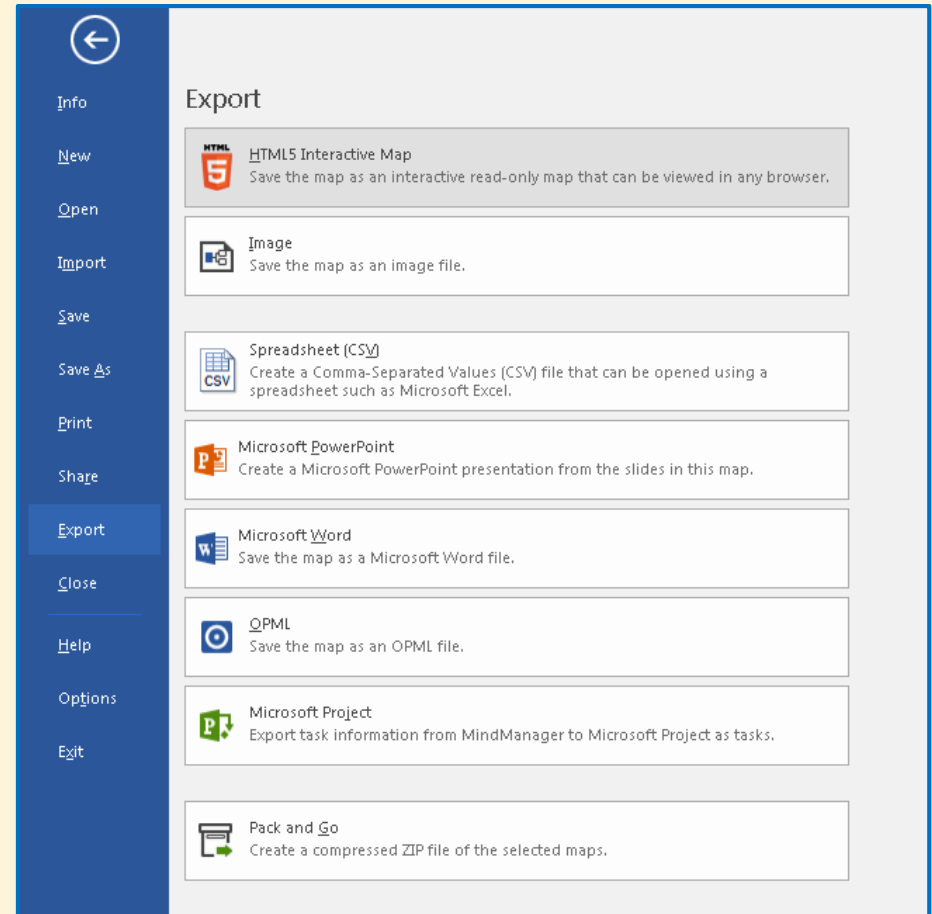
Info

New

Open

Import

Save

Save As

Print

Share

Export

Close

Help

Options

Exit

Export

HTML
5

HTML5 Interactive Map
Save the map as an interactive read-only map that can be viewed in any browser.

Image
Save the map as an image file.

CSV

Spreadsheet (CSV)
Create a Comma-Separated Values (CSV) file that can be opened using a spreadsheet such as Microsoft Excel.

Microsoft PowerPoint
Create a Microsoft PowerPoint presentation from the slides in this map.

Microsoft Word
Save the map as a Microsoft Word file.

OPML
Save the map as an OPML file.

Microsoft Project
Export task information from MindManager to Microsoft Project as tasks.

Pack and Go
Create a compressed ZIP file of the selected maps.